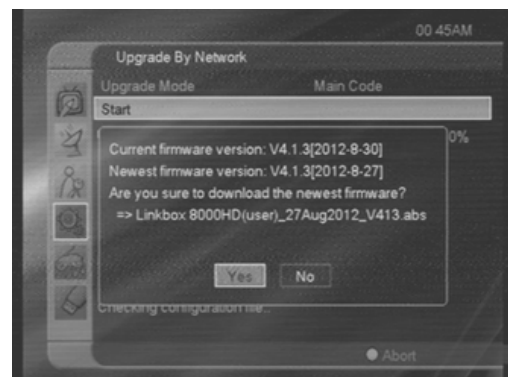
00 45AM

Upgrade By Network

Upgrade Mode Main Code

Start

0%

Current firmware version: V4.1.3[2012-8-30]

Newest firmware version: V4.1.3[2012-8-27]

Are you sure to download the newest firmware?

=> Linkbox 8000HD(user)_27Aug2012_V413.abs

Yes No

Checking configuration file...

Abort